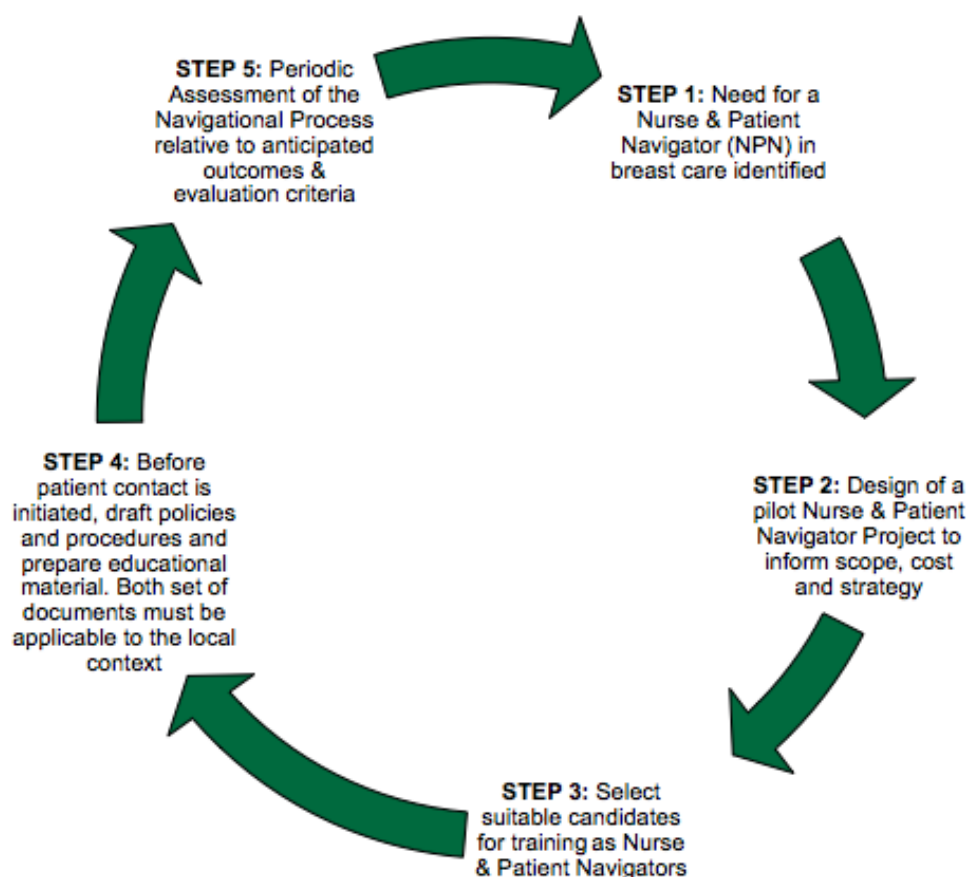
**STEP 1:** Need for a Nurse & Patient Navigator (NPN) in breast care identified

**STEP 2:** Design of a pilot Nurse & Patient Navigator Project to inform scope, cost and strategy

**STEP 3:** Select suitable candidates for training as Nurse & Patient Navigators

**STEP 4:** Before patient contact is initiated, draft policies and procedures and prepare educational material. Both set of documents must be applicable to the local context

**STEP 5:** Periodic Assessment of the Navigational Process relative to anticipated outcomes & evaluation criteria